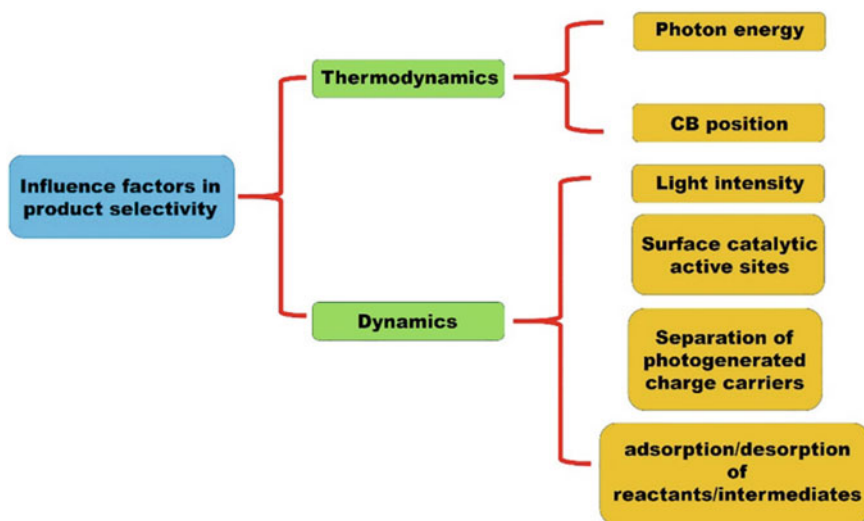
Influence factors in product selectivity

Thermodynamics

Photon energy

CB position

Dynamics

Light intensity

Surface catalytic active sites

Separation of photogenerated charge carriers

adsorption/desorption of reactants/intermediates